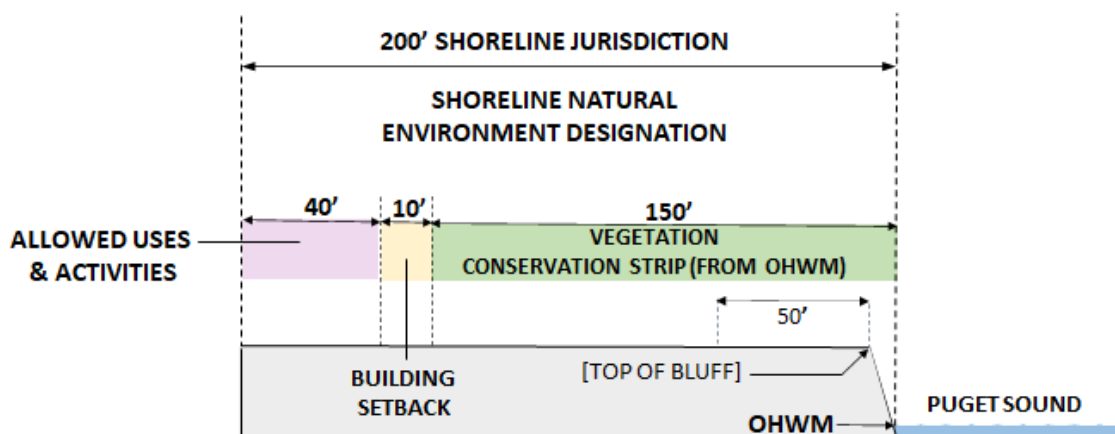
200' SHORELINE JURISDICTION

SHORELINE NATURAL ENVIRONMENT DESIGNATION

40'

10'

150'

ALLOWED USES & ACTIVITIES

VEGETATION CONSERVATION STRIP (FROM OHWM)

50'

[TOP OF BLUFF]

BUILDING SETBACK

OHWM

PUGET SOUND